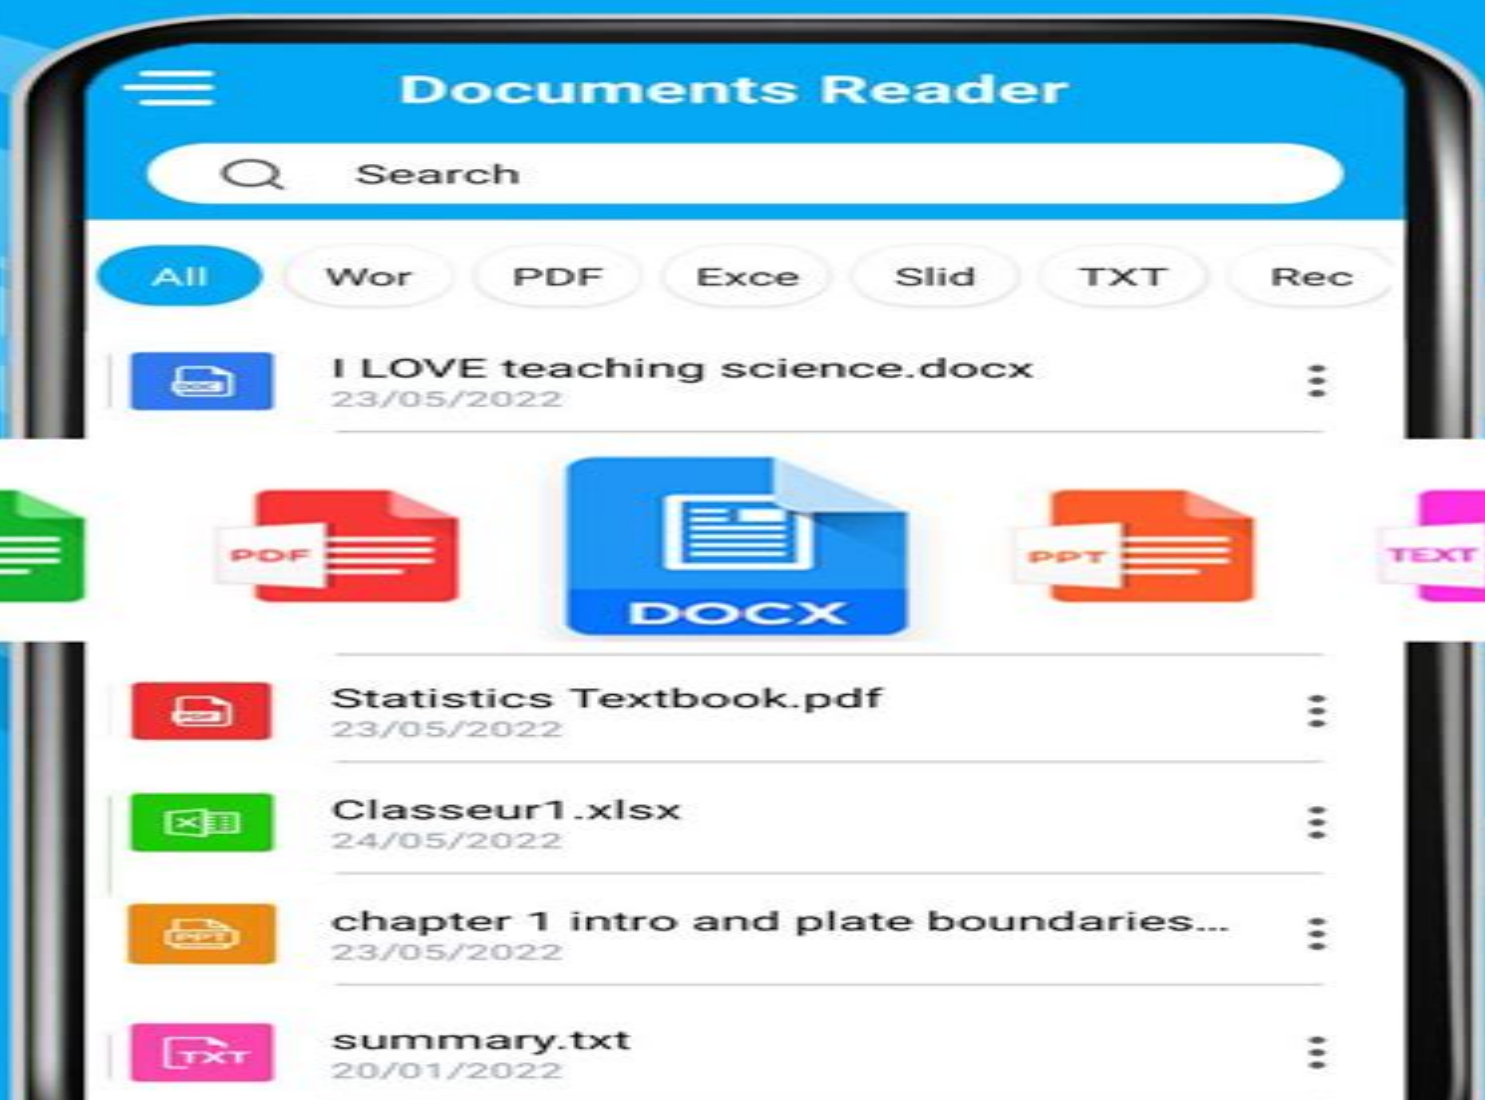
Documents Reader

Search

All Wor PDF Exce Slid TXT Rec

DOC
I LOVE teaching science.docx
23/05/2022

PDF DOCX PPT TEXT

PDF
Statistics Textbook.pdf
23/05/2022

Classeur1.xlsx
24/05/2022

PPT
chapter 1 intro and plate boundaries...
23/05/2022

TXT
summary.txt
20/01/2022